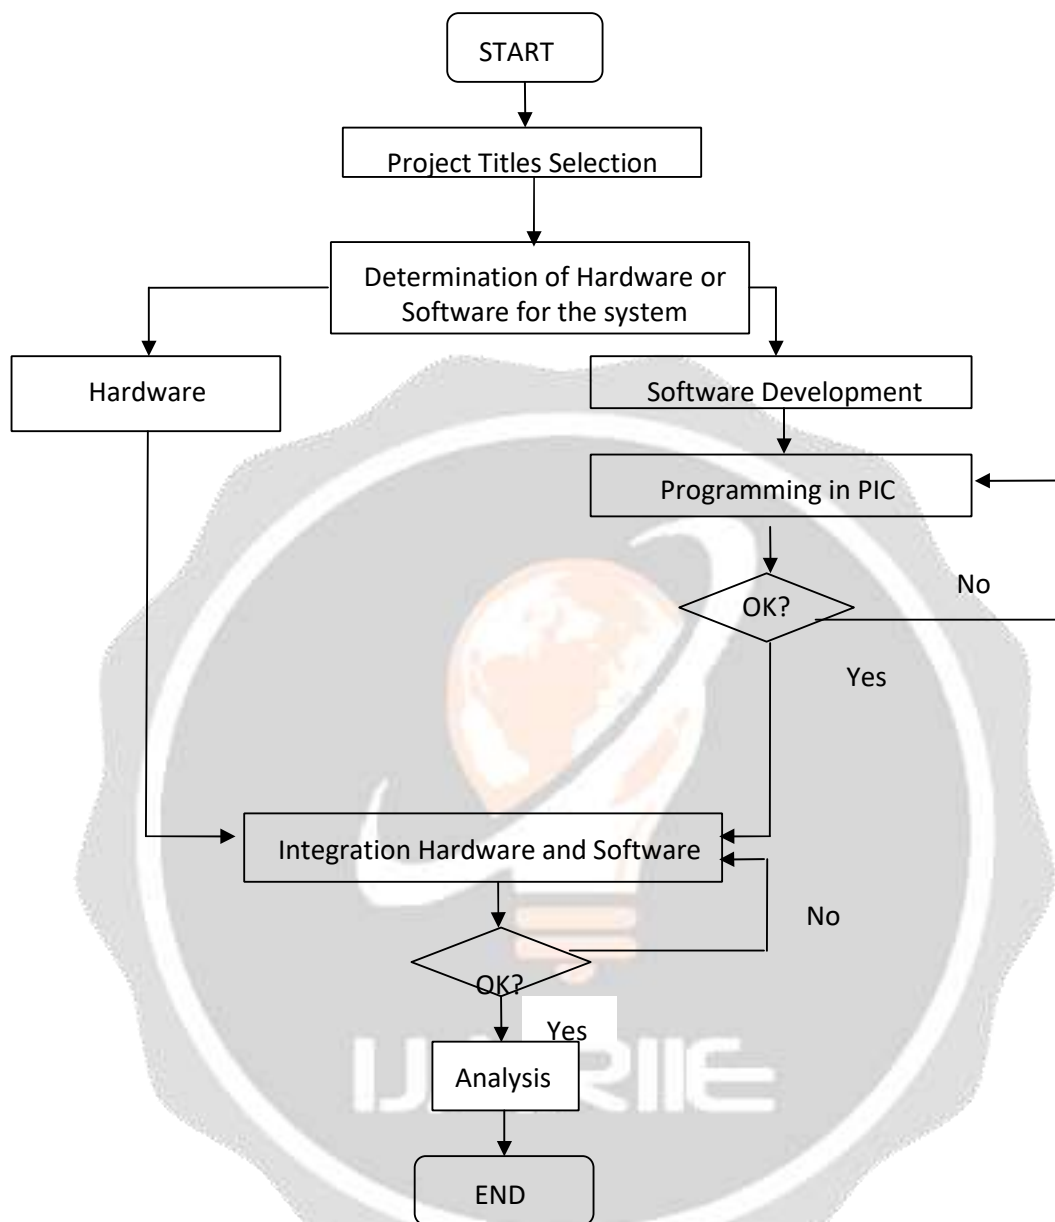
START

Project Titles Selection

Determination of Hardware or Software for the system

Hardware

Software Development

Programming in PIC

No

OK?

Yes

Integration Hardware and Software

No

OK?

Yes

Analysis

END

IJARIIE